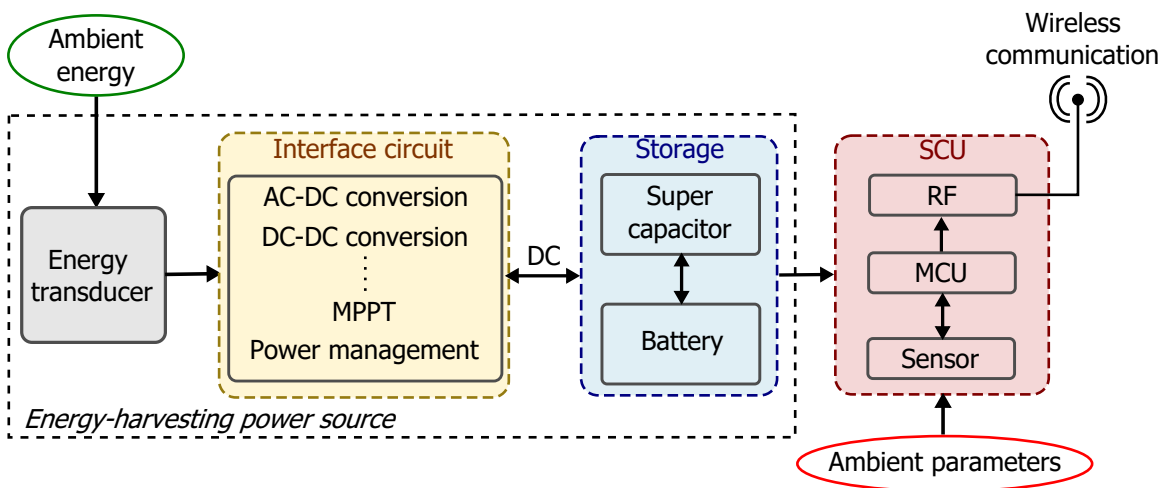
Ambient energy

Wireless communication

Interface circuit

AC-DC conversion

DC-DC conversion

⋮

MPPT

Power management

Storage

Super capacitor

Battery

SCU

RF

MCU

Sensor

Energy transducer

DC

Energy-harvesting power source

Ambient parameters